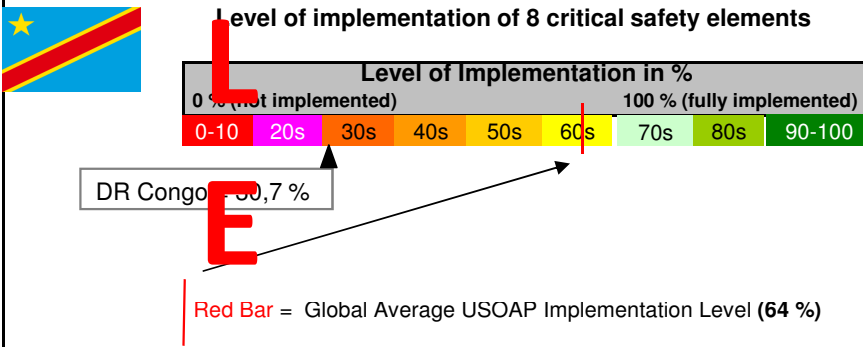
Level of implementation of 8 critical safety elements

Level of Implementation in %

0 % (not implemented) 100 % (fully implemented)

| 0-10 | 20s | 30s | 40s | 50s | 60s | 70s | 80s | 90-100 |
|---|---|---|---|---|---|---|---|---|

DR Congo - 30,7 %

L

E

Red Bar = Global Average USOAP Implementation Level **(64 %)**